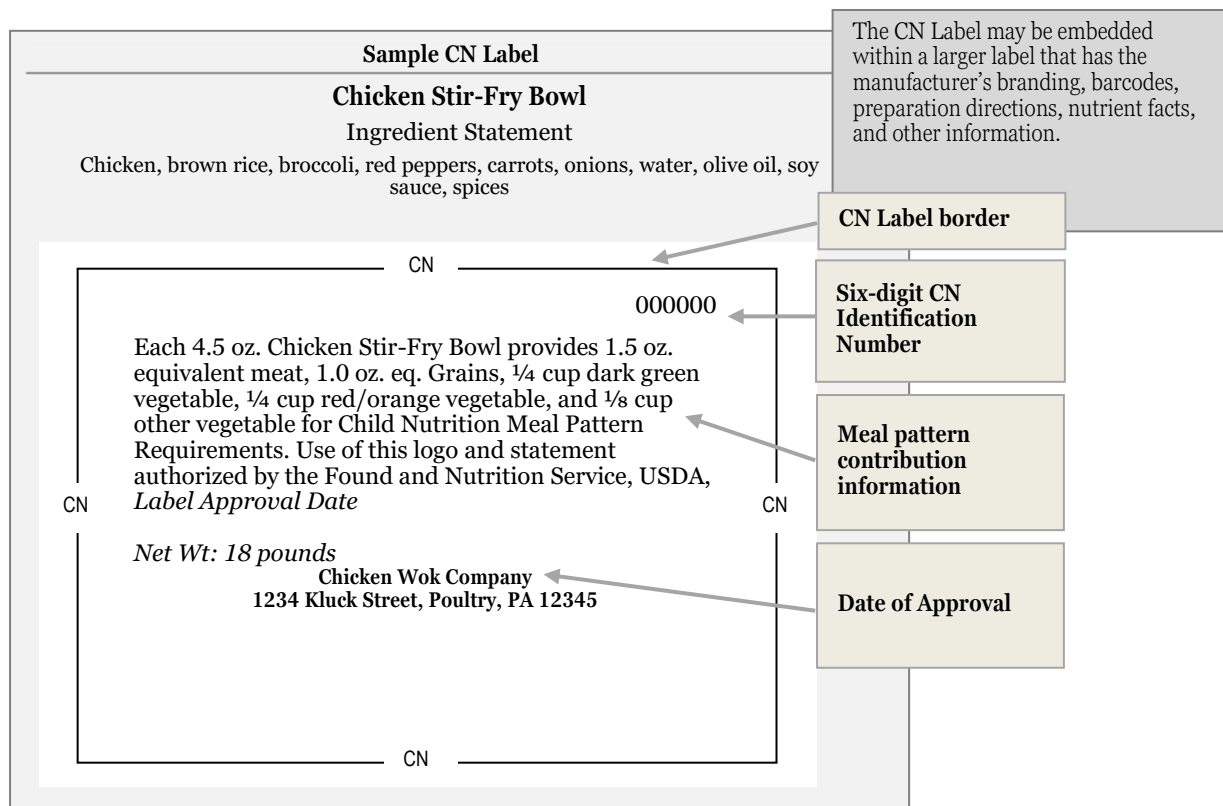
Sample CN Label

Chicken Stir-Fry Bowl

Ingredient Statement

Chicken, brown rice, broccoli, red peppers, carrots, onions, water, olive oil, soy sauce, spices

The CN Label may be embedded within a larger label that has the manufacturer's branding, barcodes, preparation directions, nutrient facts, and other information.

CN Label border

CN

000000

Six-digit CN Identification Number

Each 4.5 oz. Chicken Stir-Fry Bowl provides 1.5 oz. equivalent meat, 1.0 oz. eq. Grains, ¼ cup dark green vegetable, ¼ cup red/orange vegetable, and ⅛ cup other vegetable for Child Nutrition Meal Pattern Requirements. Use of this logo and statement authorized by the Found and Nutrition Service, USDA, *Label Approval Date*

Meal pattern contribution information

CN

CN

*Net Wt: 18 pounds*

Chicken Wok Company
1234 Kluck Street, Poultry, PA 12345

Date of Approval

CN